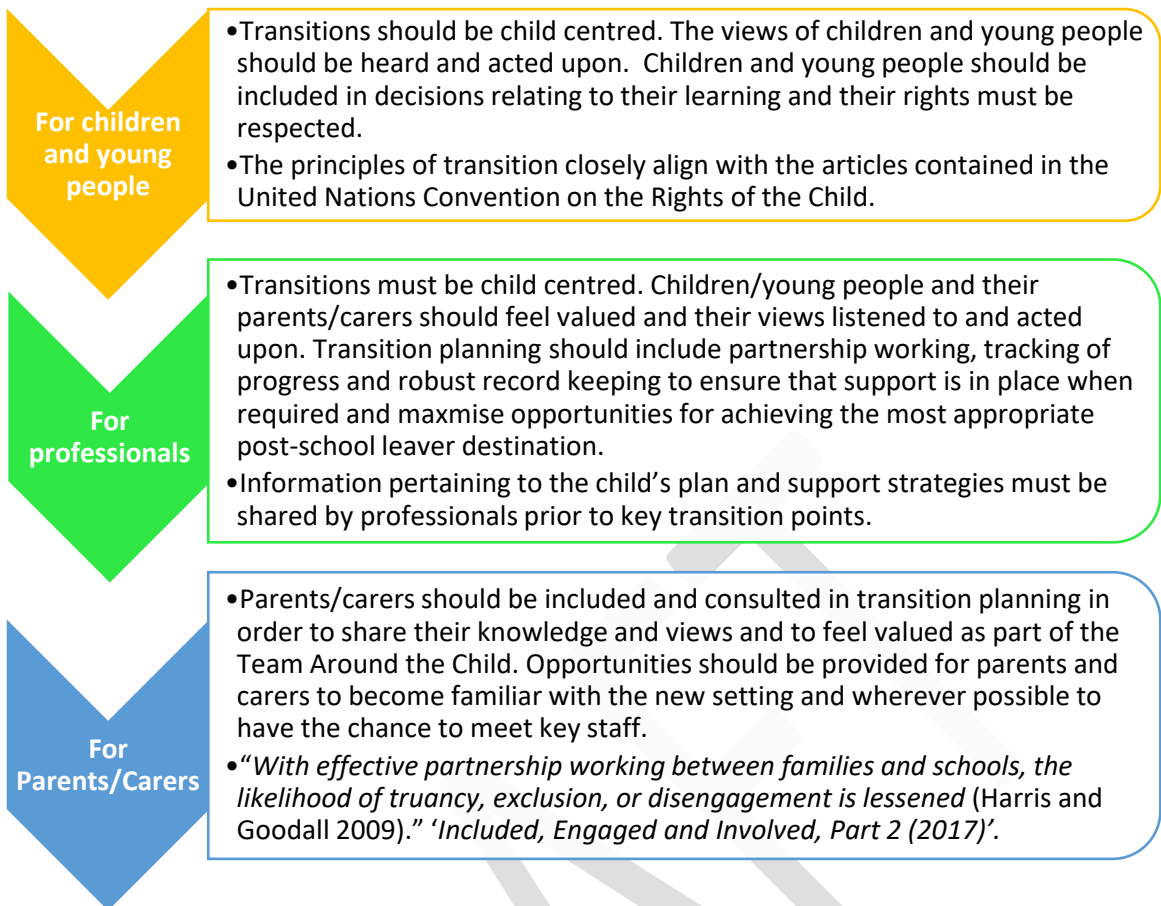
For children and young people

•Transitions should be child centred. The views of children and young people should be heard and acted upon. Children and young people should be included in decisions relating to their learning and their rights must be respected.

•The principles of transition closely align with the articles contained in the United Nations Convention on the Rights of the Child.

For professionals

•Transitions must be child centred. Children/young people and their parents/carers should feel valued and their views listened to and acted upon. Transition planning should include partnership working, tracking of progress and robust record keeping to ensure that support is in place when required and maxmise opportunities for achieving the most appropriate post-school leaver destination.

•Information pertaining to the child's plan and support strategies must be shared by professionals prior to key transition points.

For Parents/Carers

•Parents/carers should be included and consulted in transition planning in order to share their knowledge and views and to feel valued as part of the Team Around the Child. Opportunities should be provided for parents and carers to become familiar with the new setting and wherever possible to have the chance to meet key staff.

•"With effective partnership working between families and schools, the likelihood of truancy, exclusion, or disengagement is lessened (Harris and Goodall 2009)." 'Included, Engaged and Involved, Part 2 (2017)'.